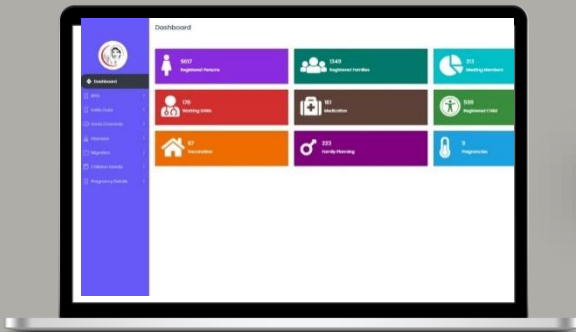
Dashboard

Dashboard

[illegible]

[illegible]

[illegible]

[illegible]

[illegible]

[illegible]

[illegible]

5607
Registered Persons

1349
Registered Families

313
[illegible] Members

176
Working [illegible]

161
Medication

599
Registered Child

67
Vaccination

223
Family Planning

9
Pregnancies